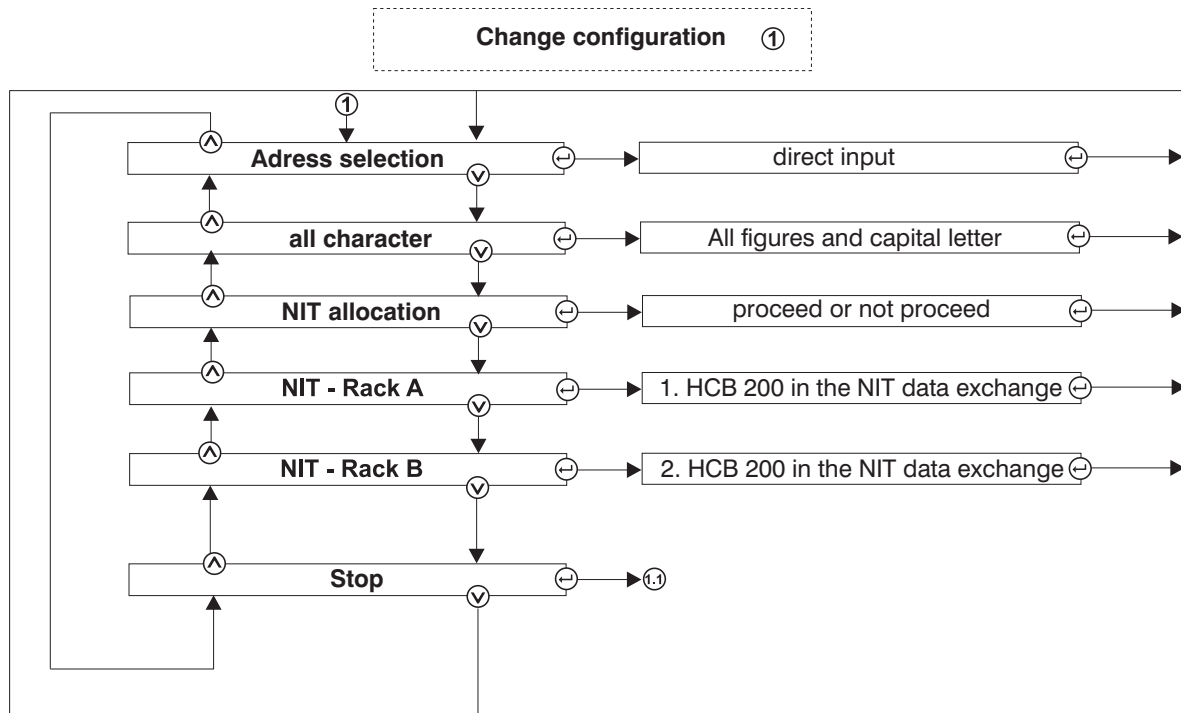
Change configuration ①

①

Adress selection

direct input

all character

All figures and capital letter

NIT allocation

proceed or not proceed

NIT - Rack A

1. HCB 200 in the NIT data exchange

NIT - Rack B

2. HCB 200 in the NIT data exchange

Stop

1.1